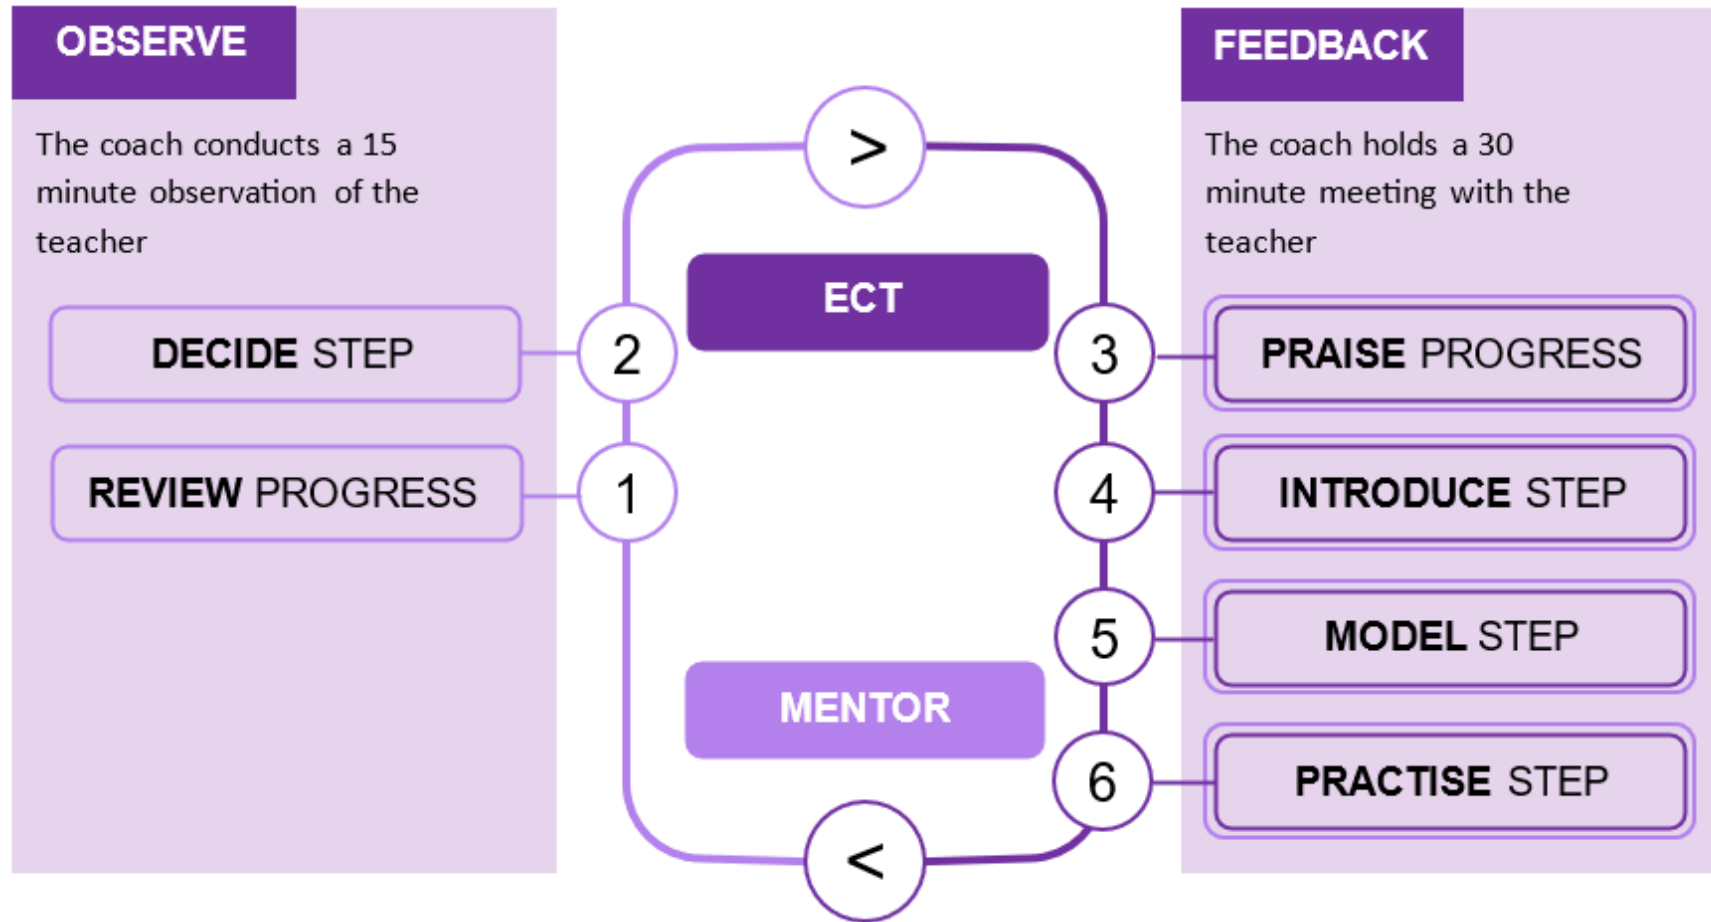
OBSERVE

The coach conducts a 15 minute observation of the teacher

DECIDE STEP

REVIEW PROGRESS

>

2

1

ECT

MENTOR

<

3

4

5

6

FEEDBACK

The coach holds a 30 minute meeting with the teacher

PRAISE PROGRESS

INTRODUCE STEP

MODEL STEP

PRACTISE STEP